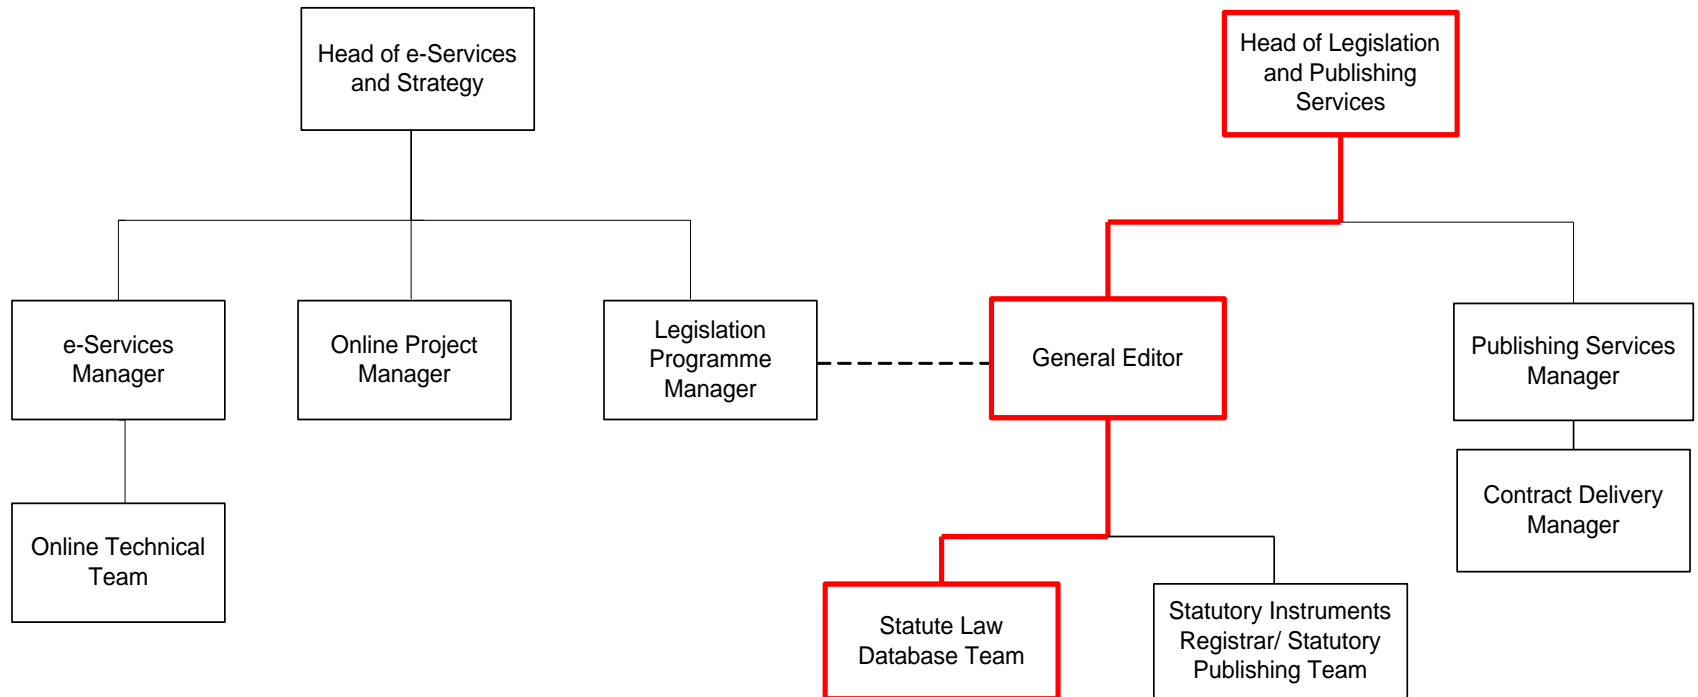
Head of e-Services and Strategy

e-Services Manager

Online Project Manager

Legislation Programme Manager

Online Technical Team

Head of Legislation and Publishing Services

General Editor

Publishing Services Manager

Contract Delivery Manager

Statute Law Database Team

Statutory Instruments Registrar/ Statutory Publishing Team